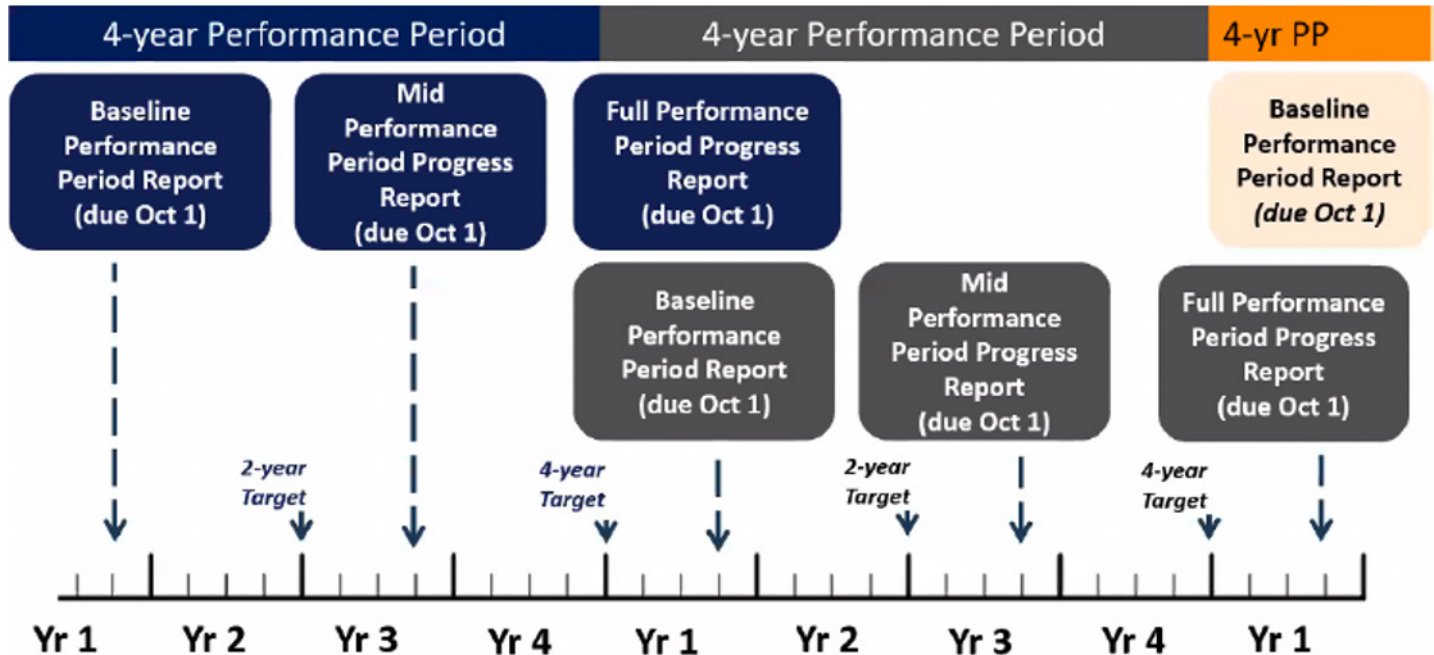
4-year Performance Period

4-year Performance Period

4-yr PP

Baseline Performance Period Report (due Oct 1)

Mid Performance Period Progress Report (due Oct 1)

Full Performance Period Progress Report (due Oct 1)

Baseline Performance Period Report *(due Oct 1)*

Baseline Performance Period Report (due Oct 1)

Mid Performance Period Progress Report (due Oct 1)

Full Performance Period Progress Report (due Oct 1)

*2-year Target*

*4-year Target*

*2-year Target*

*4-year Target*

Yr 1 Yr 2 Yr 3 Yr 4 Yr 1 Yr 2 Yr 3 Yr 4 Yr 1